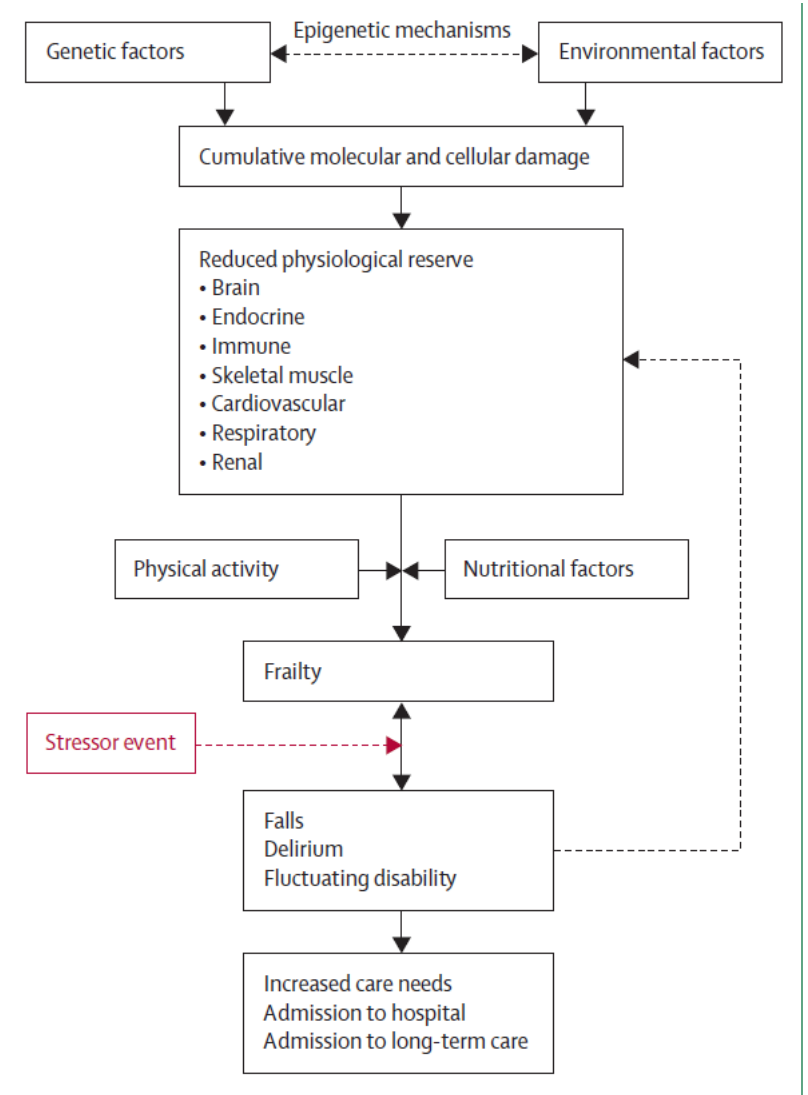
Epigenetic mechanisms

Genetic factors

Environmental factors

Cumulative molecular and cellular damage

Reduced physiological reserve
• Brain
• Endocrine
• Immune
• Skeletal muscle
• Cardiovascular
• Respiratory
• Renal

Physical activity

Nutritional factors

Frailty

Stressor event

Falls
Delirium
Fluctuating disability

Increased care needs
Admission to hospital
Admission to long-term care